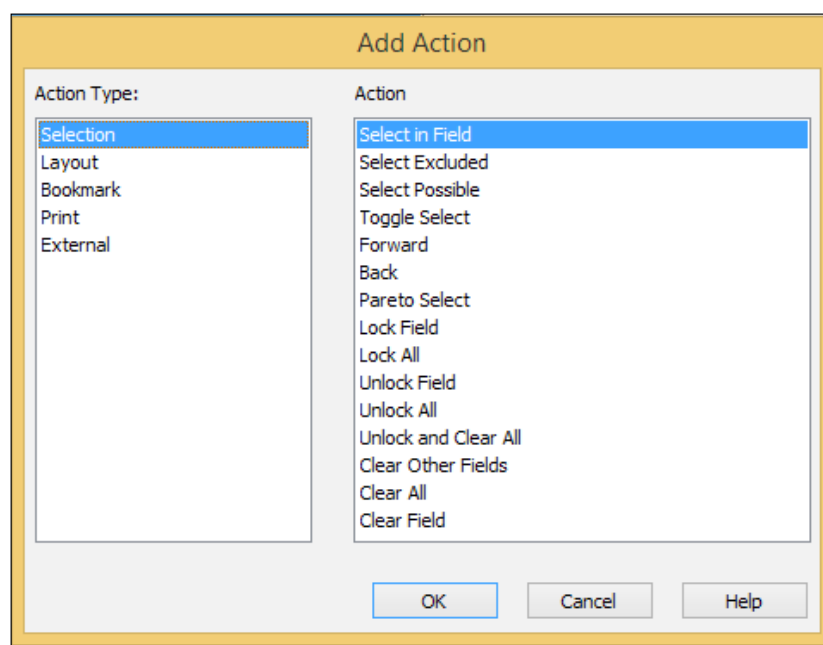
Add Action

Action Type:

Selection
Layout
Bookmark
Print
External

Action

Select in Field
Select Excluded
Select Possible
Toggle Select
Forward
Back
Pareto Select
Lock Field
Lock All
Unlock Field
Unlock All
Unlock and Clear All
Clear Other Fields
Clear All
Clear Field

OK
Cancel
Help